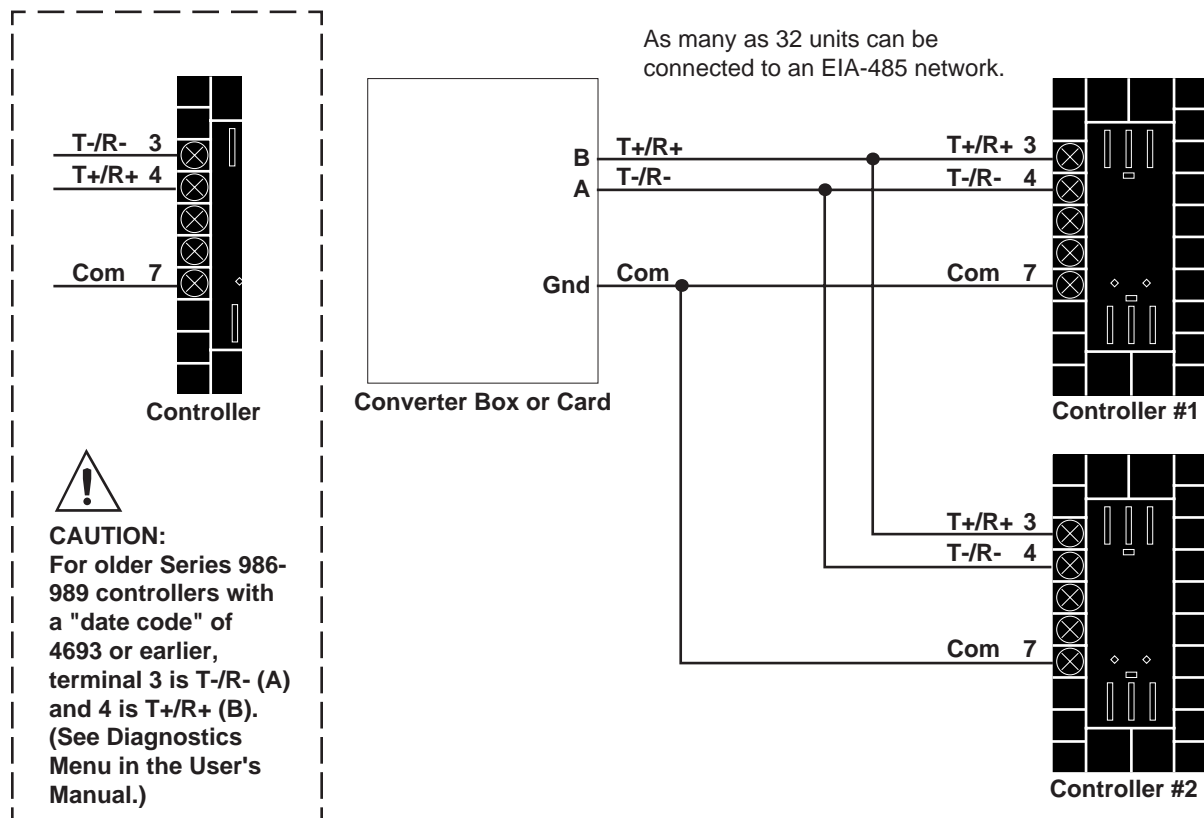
T-/R- 3
T+/R+ 4
Com 7

Controller

CAUTION:
For older Series 986-989 controllers with a "date code" of 4693 or earlier, terminal 3 is T-/R- (A) and 4 is T+/R+ (B). (See Diagnostics Menu in the User's Manual.)

As many as 32 units can be connected to an EIA-485 network.

B
A
Gnd
T+/R+
T-/R-
Com

Converter Box or Card

T+/R+ 3
T-/R- 4
Com 7

Controller #1

T+/R+ 3
T-/R- 4
Com 7

Controller #2